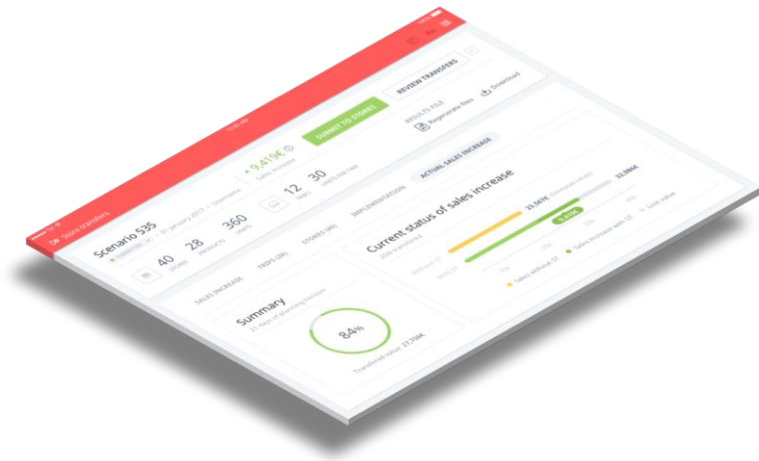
Store transfers

Scenario 535

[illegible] 01 January 2017 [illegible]

40 STORES 28 PRODUCTS 360 UNITS

12 TRIPS 30 TRANSFER TIME

+ 9.419€ Sales increase

SUBMIT TO STORES

REVIEW TRANSFERS

RESULTS FILE

Regenerate files

Download

SALES INCREASE TRIPS (28) STORES (40) IMPLEMENTATION ACTUAL SALES INCREASE

Summary

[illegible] days of planning horizon

84%

Transferred value: 27.708€

Current status of sales increase

20% transferred

23.561€

32.806€

Without ST

With ST

Sales without ST Sales increase with ST Sale value